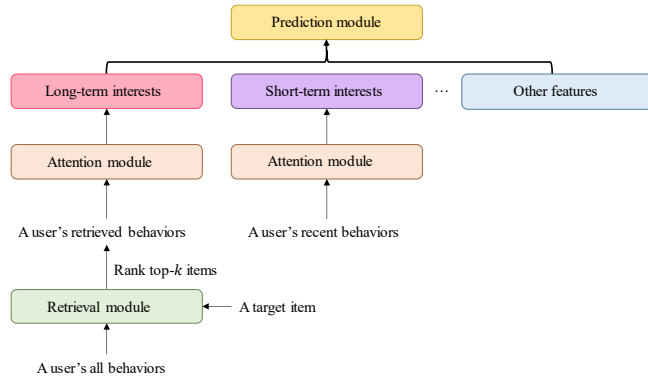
Prediction module

Long-term interests

Short-term interests

···

Other features

Attention module

Attention module

A user's retrieved behaviors

A user's recent behaviors

Rank top-$k$ items

Retrieval module

A target item

A user's all behaviors